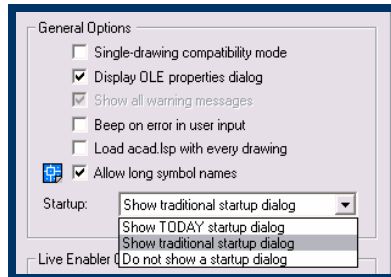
General Options
Single-drawing compatibility mode
Display OLE properties dialog
Show all warning messages
Beep on error in user input
Load acad.lsp with every drawing
Allow long symbol names
Startup: Show traditional startup dialog
Show TODAY startup dialog
Show traditional startup dialog
Do not show a startup dialog
Live Enabler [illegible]